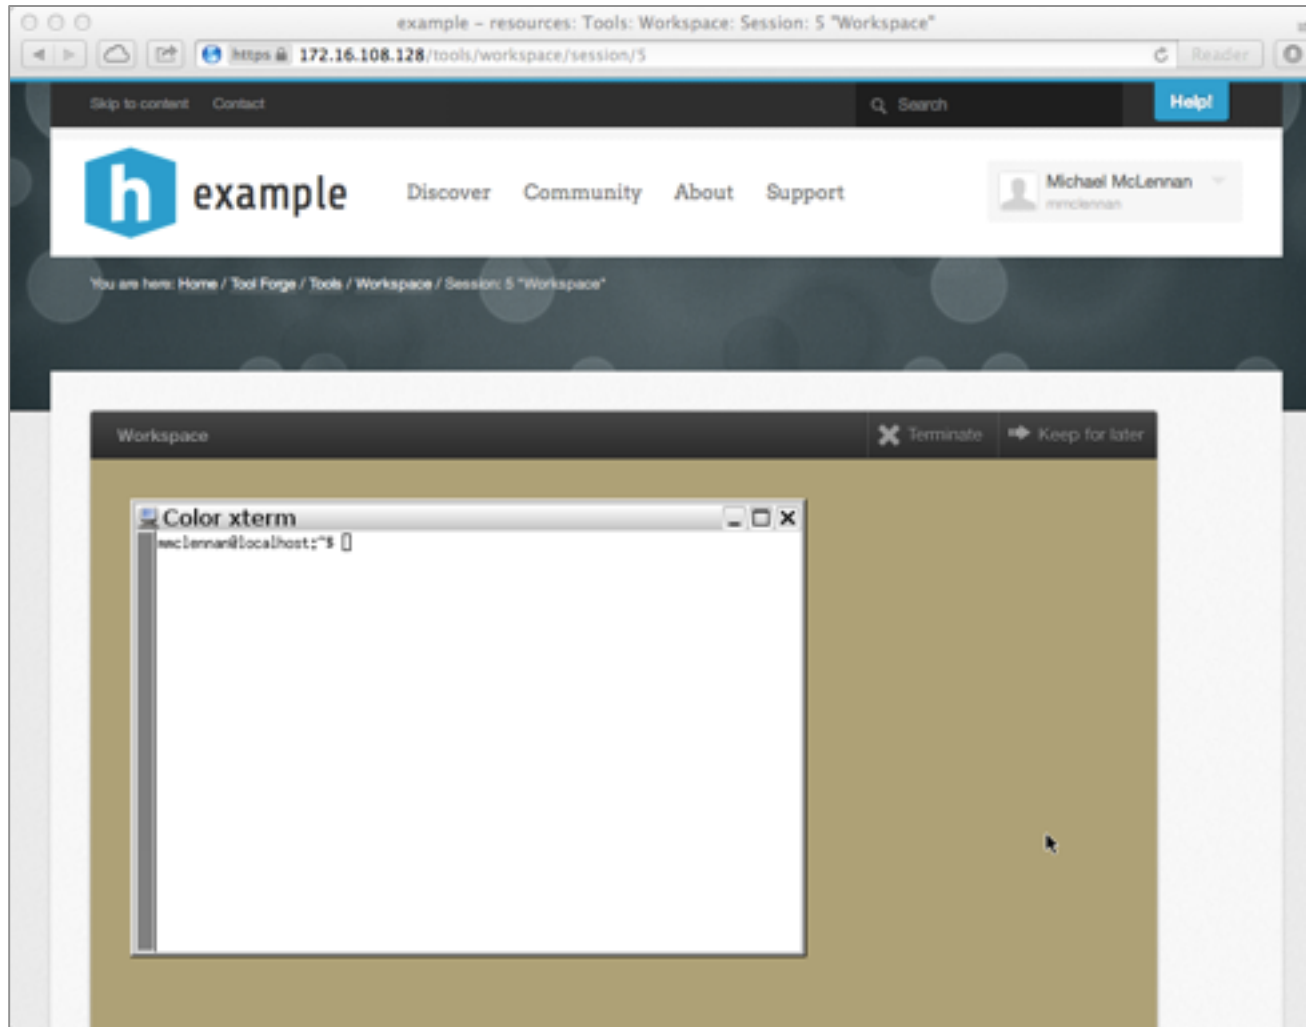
example – resources: Tools: Workspace: Session: 5 "Workspace"

https 172.16.108.128/tools/workspace/session/5

Reader

Skip to content Contact

Search

Help!

h example

Discover Community About Support

Michael McLennan
mmclennan

You are here: Home / Tool Forge / Tools / Workspace / Session: 5 "Workspace"

Workspace

Terminate Keep for later

Color xterm

mmclennan@localhost:~$